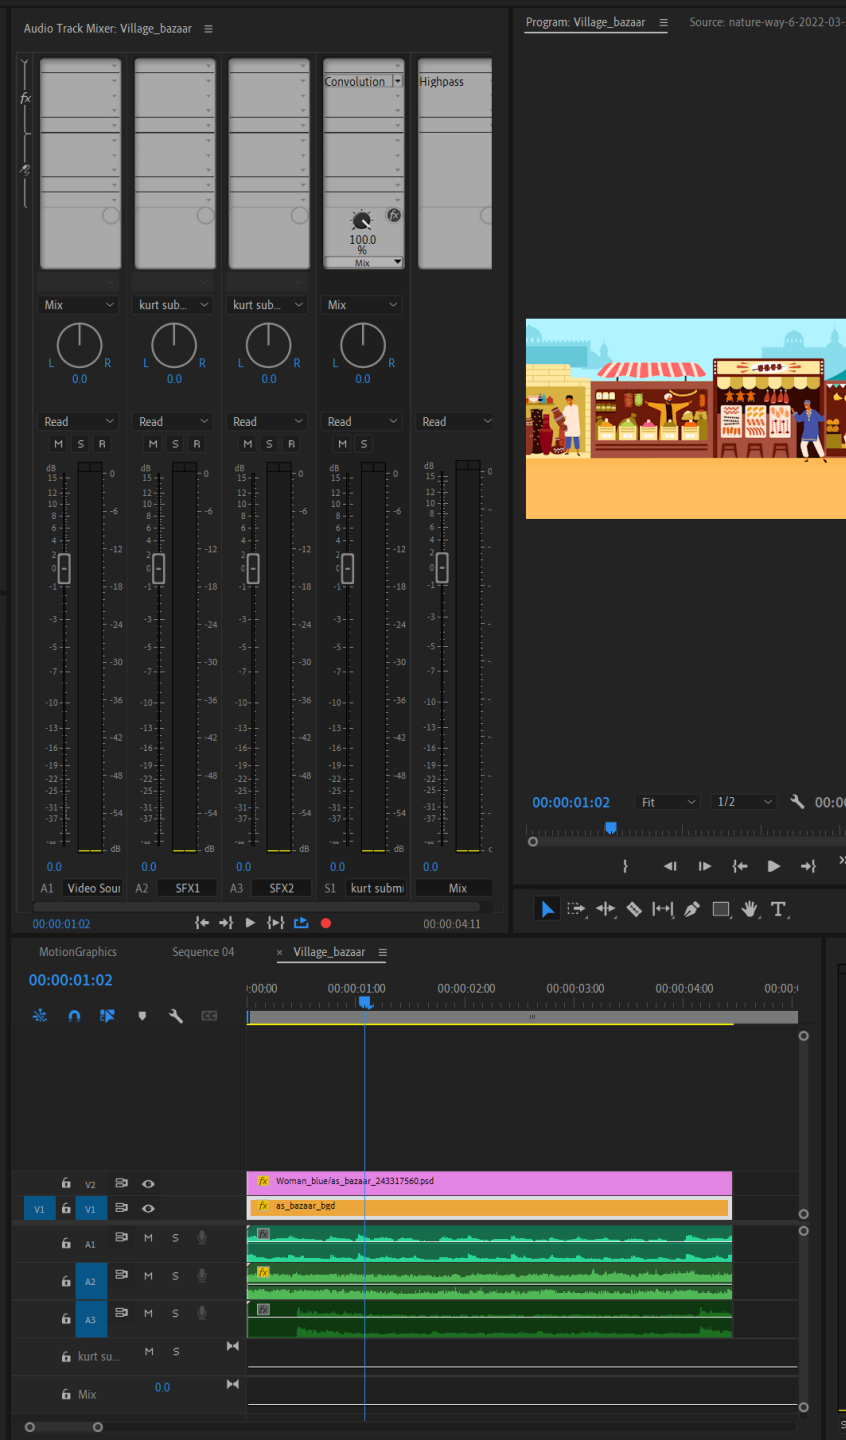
Audio Track Mixer: Village_bazaar ≡

Program: Village_bazaar ≡ Source: nature-way-6-2022-03-

fx

Convolution

Highpass

100.0 %

Mix

Mix kurt sub... kurt sub... Mix

L R 0.0 L R 0.0 L R 0.0 L R 0.0

Read Read Read Read Read

M S R M S R M S R M S

dB 15 12 10 8 6 4 2 0 -1 -3 -5 -7 -10 -13 -16 -19 -22 -25 -31 -37

0 -6 -12 -18 -24 -30 -36 -42 -48 -54 dB

0.0 0.0 0.0 0.0 0.0

A1 Video Sour A2 SFX1 A3 SFX2 S1 kurt submi Mix

00:00:01:02 00:00:04:11

00:00:01:02 Fit 1/2 00:0

MotionGraphics Sequence 04 × Village_bazaar ≡

00:00:01:02

:00:00 00:00:01:00 00:00:02:00 00:00:03:00 00:00:04:00 00:00:

V2 fx Woman_blue/as_bazaar_243317560.psd

V1 V1 fx as_bazaar_bgd

A1 M S

A2 M S

A3 M S

kurt su... M S

Mix 0.0